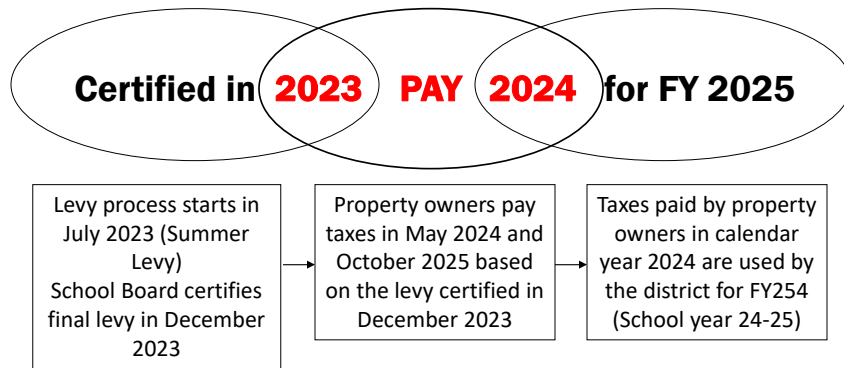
Certified in 2023 PAY 2024 for FY 2025

Levy process starts in July 2023 (Summer Levy)
School Board certifies final levy in December 2023

Property owners pay taxes in May 2024 and October 2025 based on the levy certified in December 2023

Taxes paid by property owners in calendar year 2024 are used by the district for FY254 (School year 24-25)